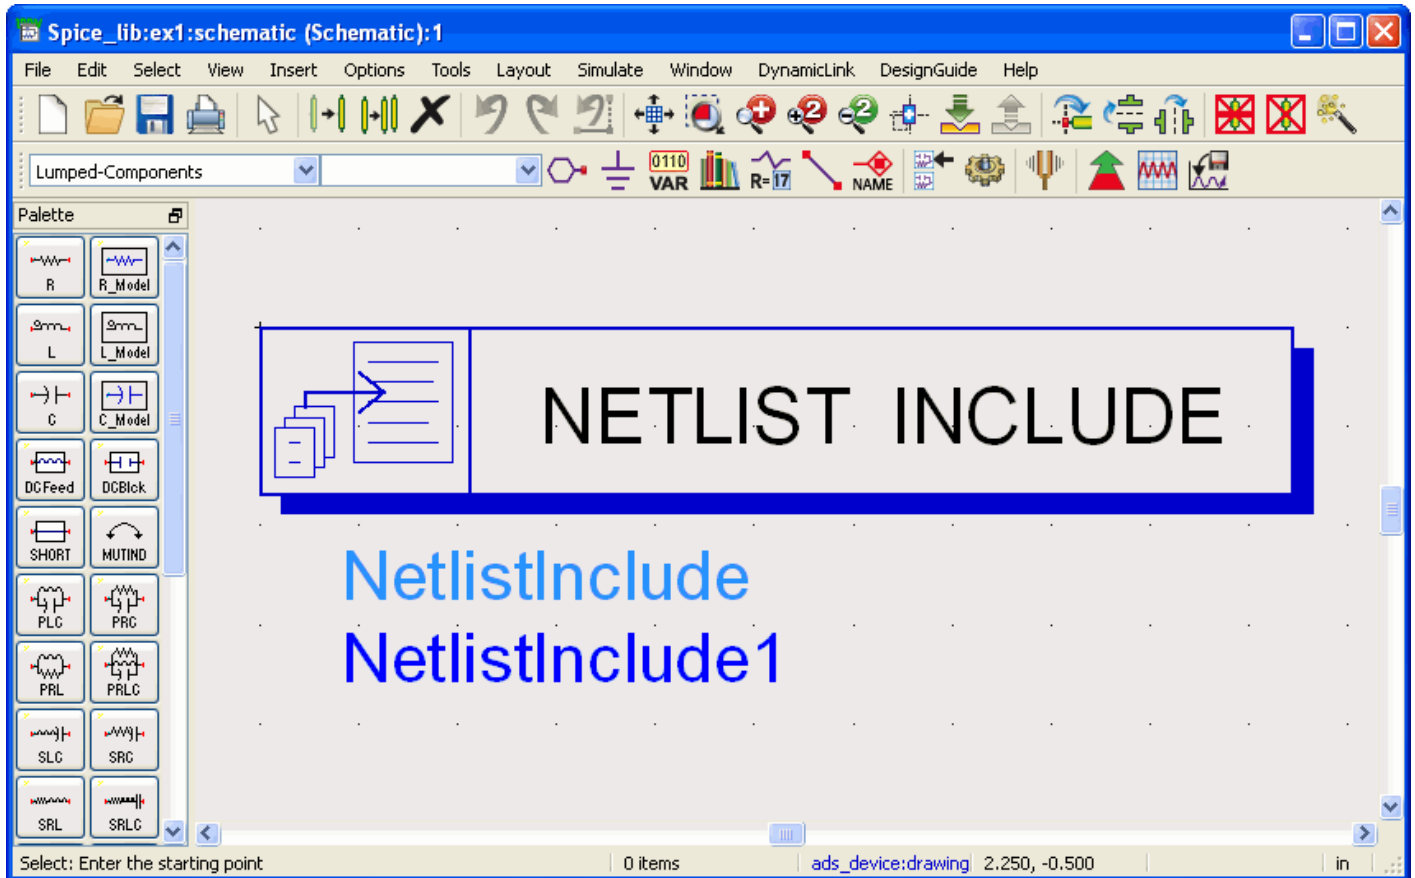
Spice_lib:ex1:schematic (Schematic):1

File Edit Select View Insert Options Tools Layout Simulate Window DynamicLink DesignGuide Help

Lumped-Components

0110 VAR R= 17 NAME

Palette

R R_Model L L_Model C C_Model DCFeed DCBlck SHORT MUTIND PLC PRC PRL PRLC SLC SRC SRL SRLC

NETLIST INCLUDE

NetlistInclude
NetlistInclude1

Select: Enter the starting point | 0 items | ads_device:drawing | 2.250, -0.500 | in